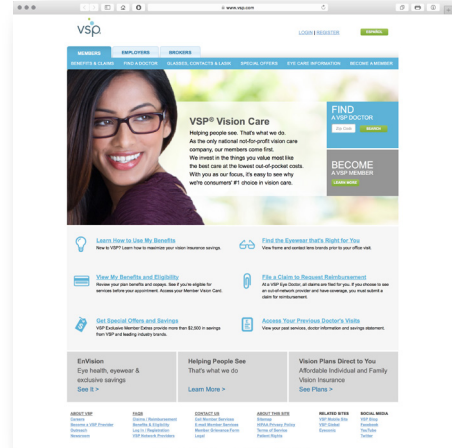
www.vsp.com

vsp.

LOGIN | REGISTER

ESPAÑOL

MEMBERS | EMPLOYERS | BROKERS

BENEFITS & CLAIMS | FIND A DOCTOR | GLASSES, CONTACTS & LASIK | SPECIAL OFFERS | EYE CARE INFORMATION | BECOME A MEMBER

VSP® Vision Care

Helping people see. That's what we do. As the only national not-for-profit vision care company, our members come first. We invest in the things you value most like the best care at the lowest out-of-pocket costs. With you as our focus, it's easy to see why we're consumers' #1 choice in vision care.

FIND
A VSP DOCTOR

Zip Code | SEARCH

BECOME
A VSP MEMBER

LEARN MORE

Learn How to Use My Benefits
New to VSP? Learn how to maximize your vision insurance savings.

Find the Eyewear that's Right for You
View frame and contact lens brands prior to your office visit.

View My Benefits and Eligibility
Review your plan benefits and copays. See if you're eligible for services before your appointment. Access your Member Vision Card.

File a Claim to Request Reimbursement
At a VSP Eye Doctor, all claims are filed for you. If you choose to see an out-of-network provider and have coverage, you must submit a claim for reimbursement.

Get Special Offers and Savings
VSP Exclusive Member Extras provide more than $2,500 in savings from VSP and leading industry brands.

Access Your Previous Doctor's Visits
View your past services, doctor information and savings statement.

EnVision
Eye health, eyewear & exclusive savings
See It >

Helping People See
That's what we do
Learn More >

Vision Plans Direct to You
Affordable Individual and Family Vision Insurance
See Plans >

ABOUT VSP
Careers
Become a VSP Provider
Outreach
Newsroom

FAQS
Claims / Reimbursement
Benefits & Eligibility
Log In / Registration
VSP Network Providers

CONTACT US
Call Member Services
E-mail Member Services
Member Grievance Form
Legal

ABOUT THIS SITE
Sitemap
HIPAA Privacy Policy
Terms of Service
Patient Rights

RELATED SITES
VSP Mobile Site
VSP Global
Eyeconic

SOCIAL MEDIA
VSP Blog
Facebook
YouTube
Twitter